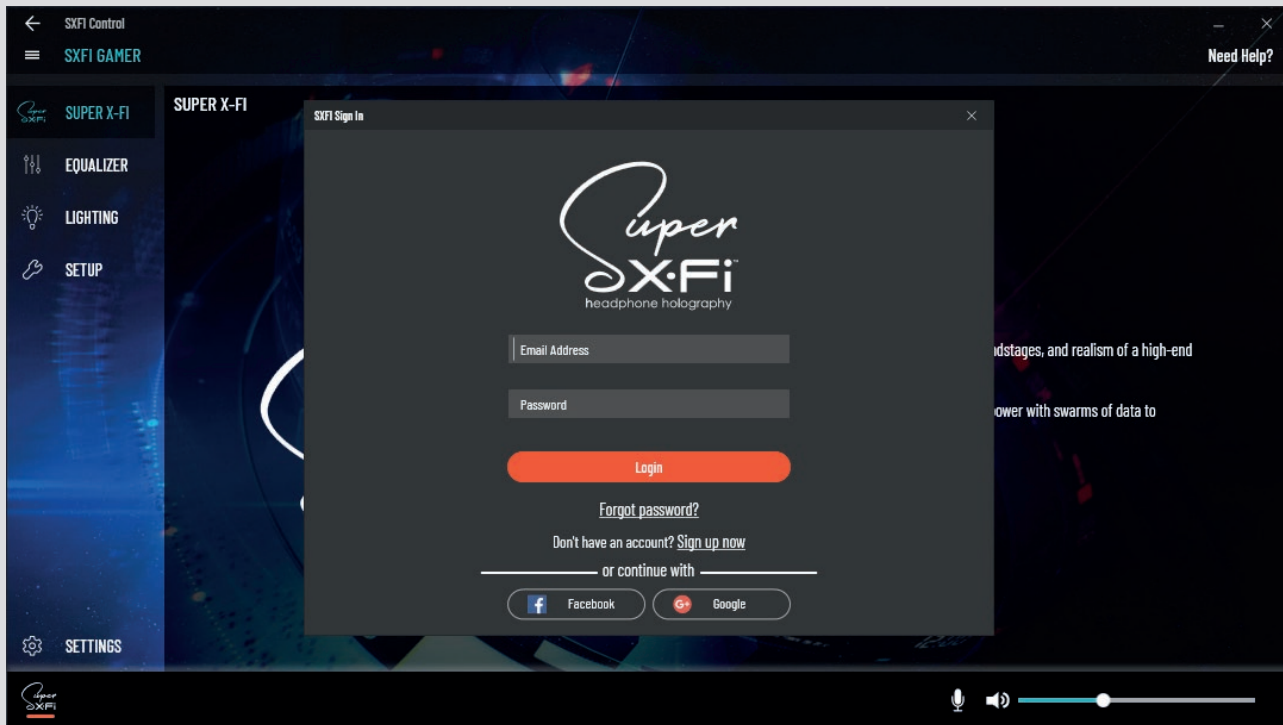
SXFI Control
SXFI GAMER
Need Help?
SUPER X-FI
EQUALIZER
LIGHTING
SETUP
SETTINGS
SUPER X-FI
SXFI Sign In
Super
SXFI™
headphone holography
Email Address
Password
Login
Forgot password?
Don't have an account? Sign up now
or continue with
Facebook
Google
dstages, and realism of a high-end
ower with swarms of data to